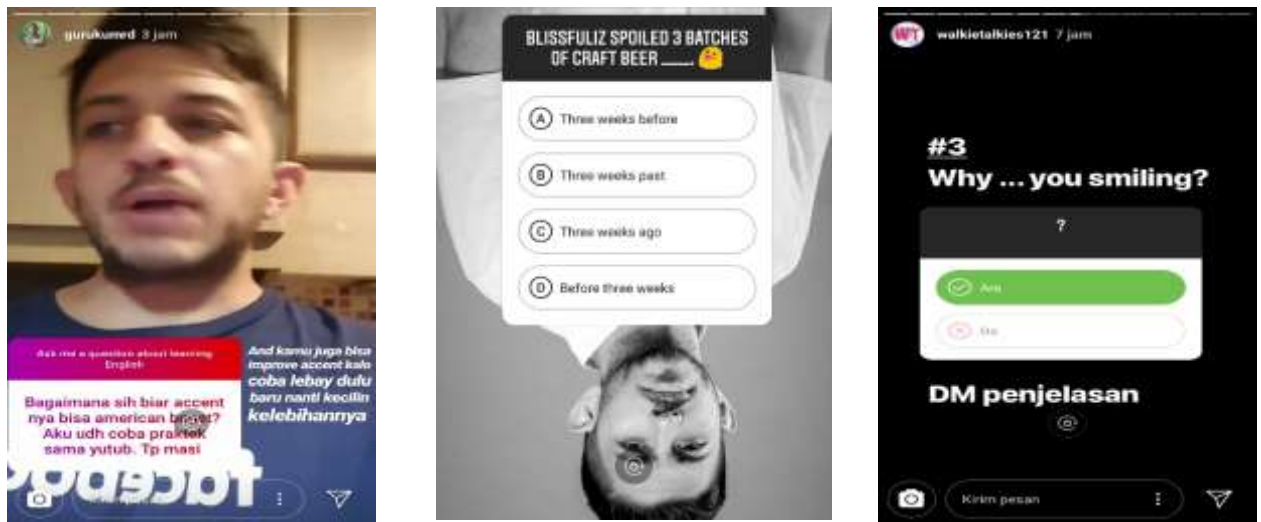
gurukumed 3 jam

Ask me a question about learning English

Bagaimana sih biar accent nya bisa american banget? Aku udh coba praktek sama yutub. Tp masi

And kamu juga bisa improve accent kalo coba lebay dulu baru nanti kecilin kelebihannya

BLISSFULIZ SPOILED 3 BATCHES OF CRAFT BEER ____

A Three weeks before

B Three weeks past

C Three weeks ago

D Before three weeks

walkietalkies121 7 jam

#3
Why ... you smiling?

?

Are

Do

DM penjelasan

Kirim pesan